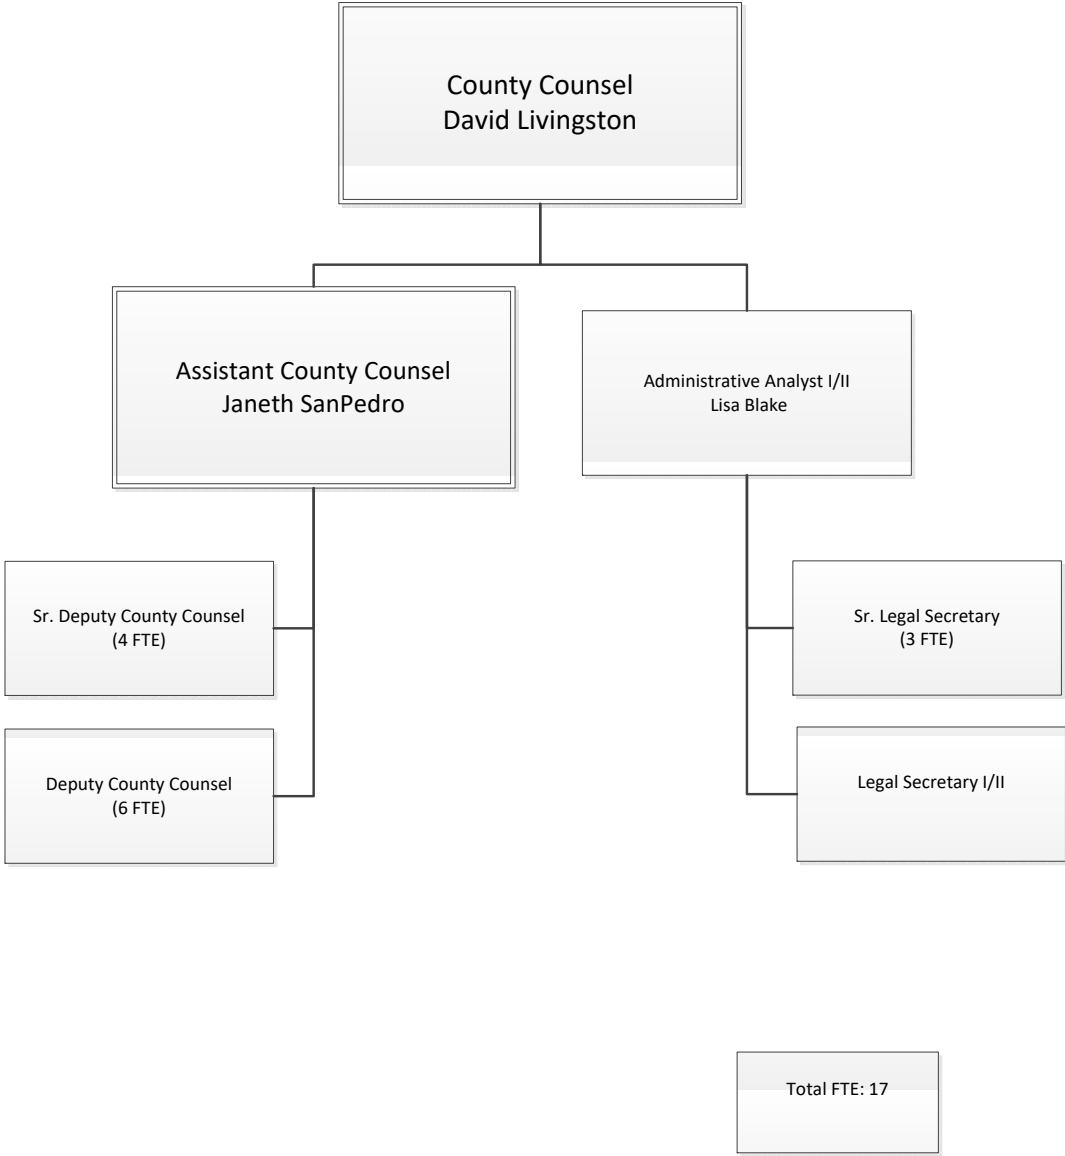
County Counsel
David Livingston

Assistant County Counsel
Janeth SanPedro

Administrative Analyst I/II
Lisa Blake

Sr. Deputy County Counsel
(4 FTE)

Deputy County Counsel
(6 FTE)

Sr. Legal Secretary
(3 FTE)

Legal Secretary I/II

Total FTE: 17